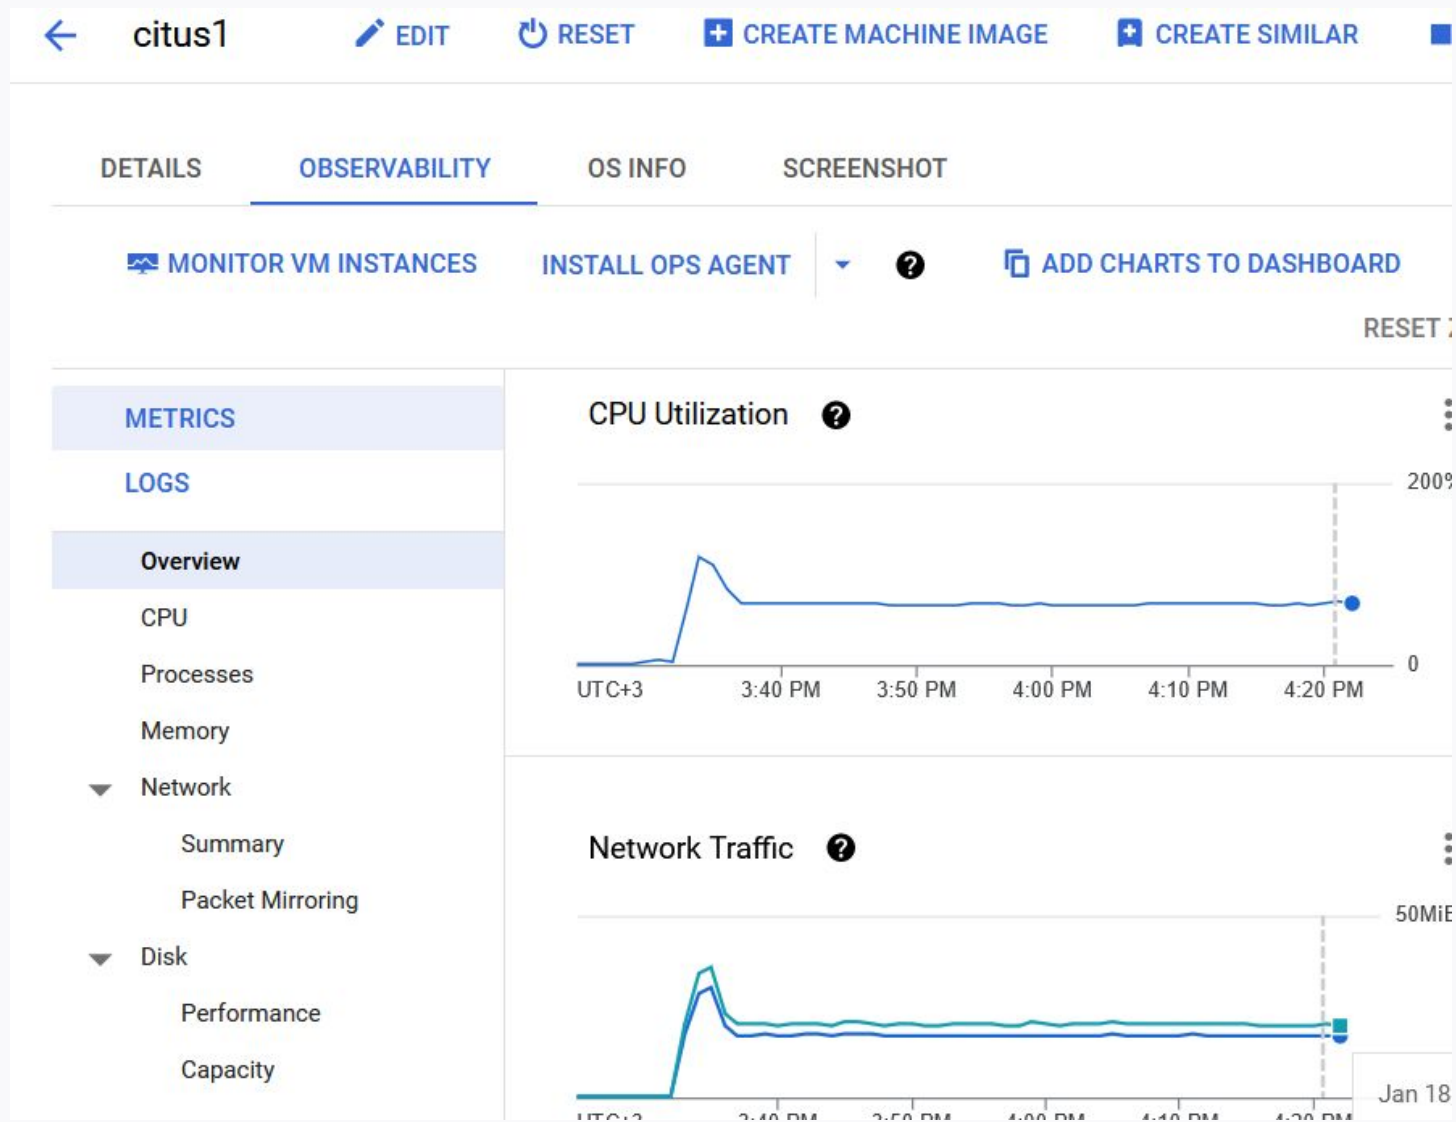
citus1 EDIT RESET CREATE MACHINE IMAGE CREATE SIMILAR

DETAILS OBSERVABILITY OS INFO SCREENSHOT

MONITOR VM INSTANCES INSTALL OPS AGENT ADD CHARTS TO DASHBOARD

RESET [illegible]

METRICS
LOGS

Overview
CPU
Processes
Memory
Network
Summary
Packet Mirroring
Disk
Performance
Capacity

CPU Utilization

200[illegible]
0
UTC+3 3:40 PM 3:50 PM 4:00 PM 4:10 PM 4:20 PM

Network Traffic

50MiB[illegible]
Jan 18
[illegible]